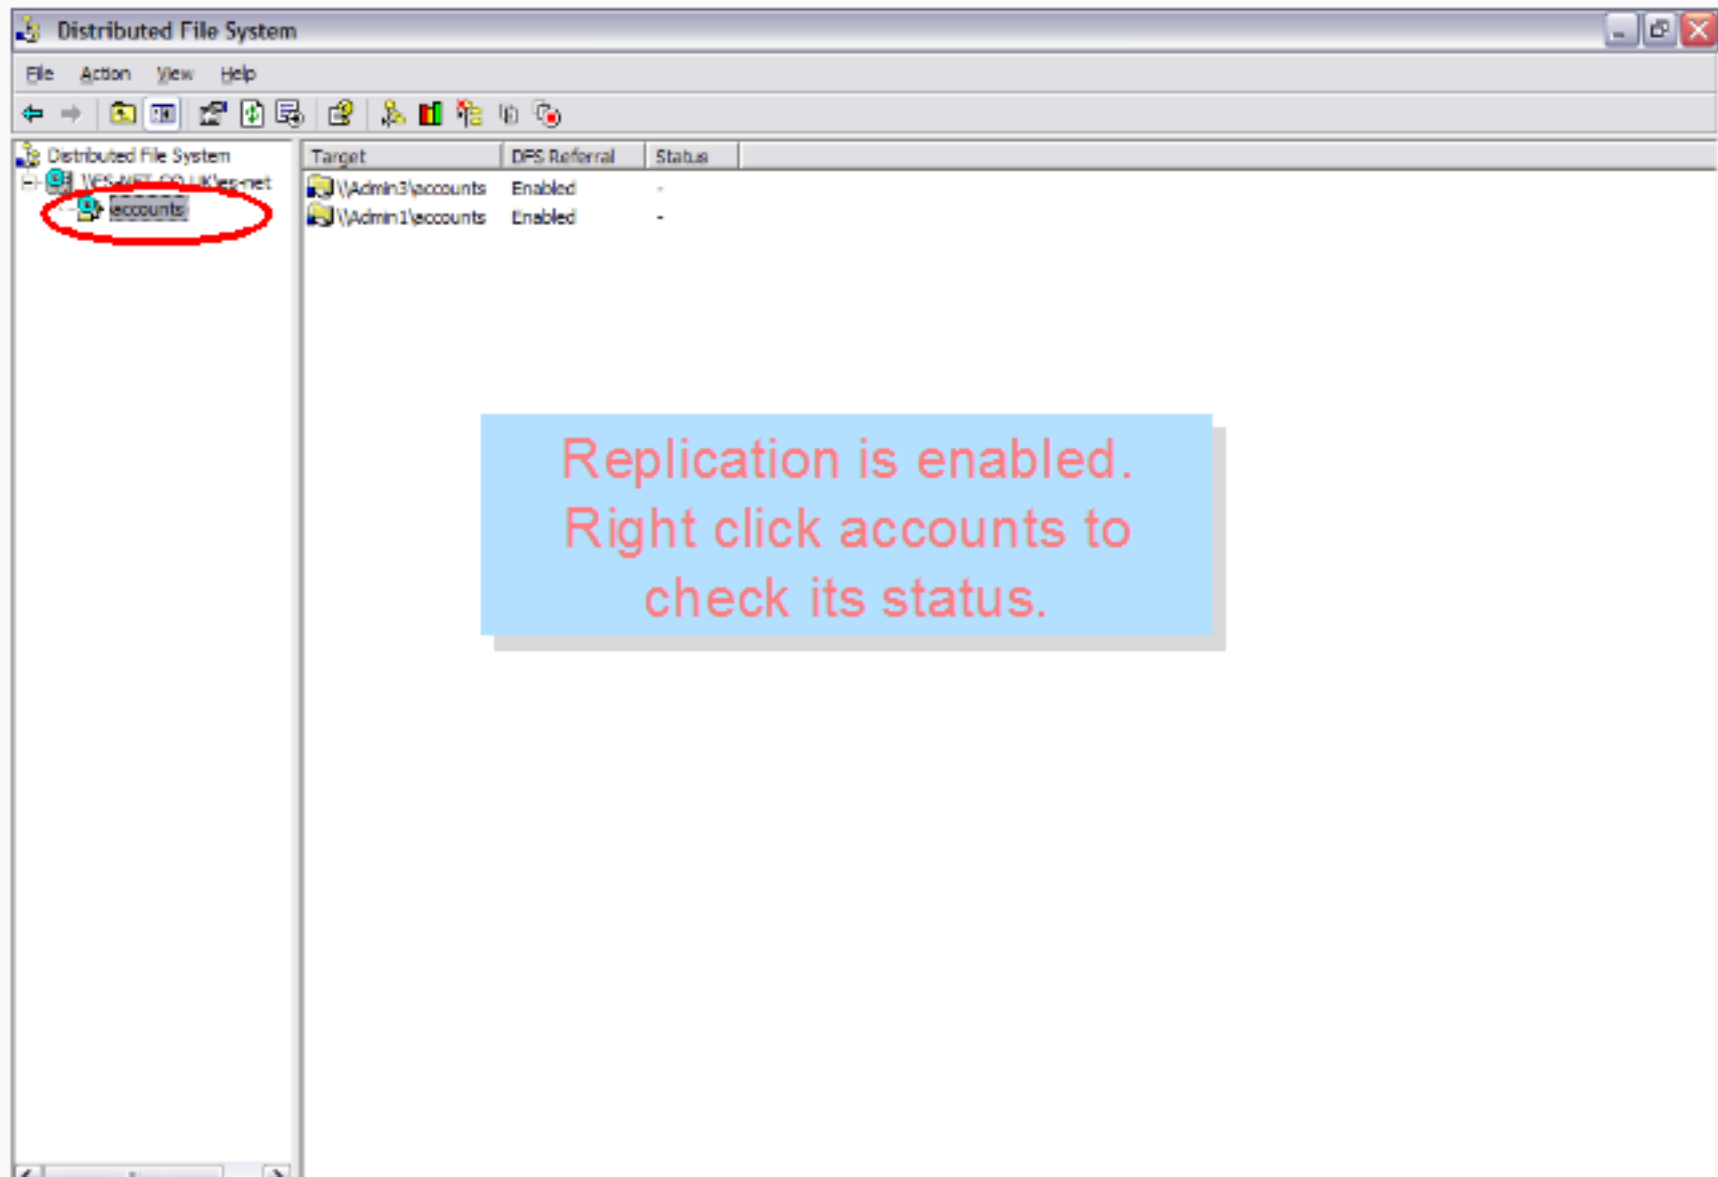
Distributed File System

File Action View Help

Distributed File System
\\ES-NET.CO.UK\es-net
accounts

| Target | DFS Referral | Status |
|---|---|---|
| \\Admin3\accounts | Enabled | - |
| \\Admin1\accounts | Enabled | - |

Replication is enabled. Right click accounts to check its status.